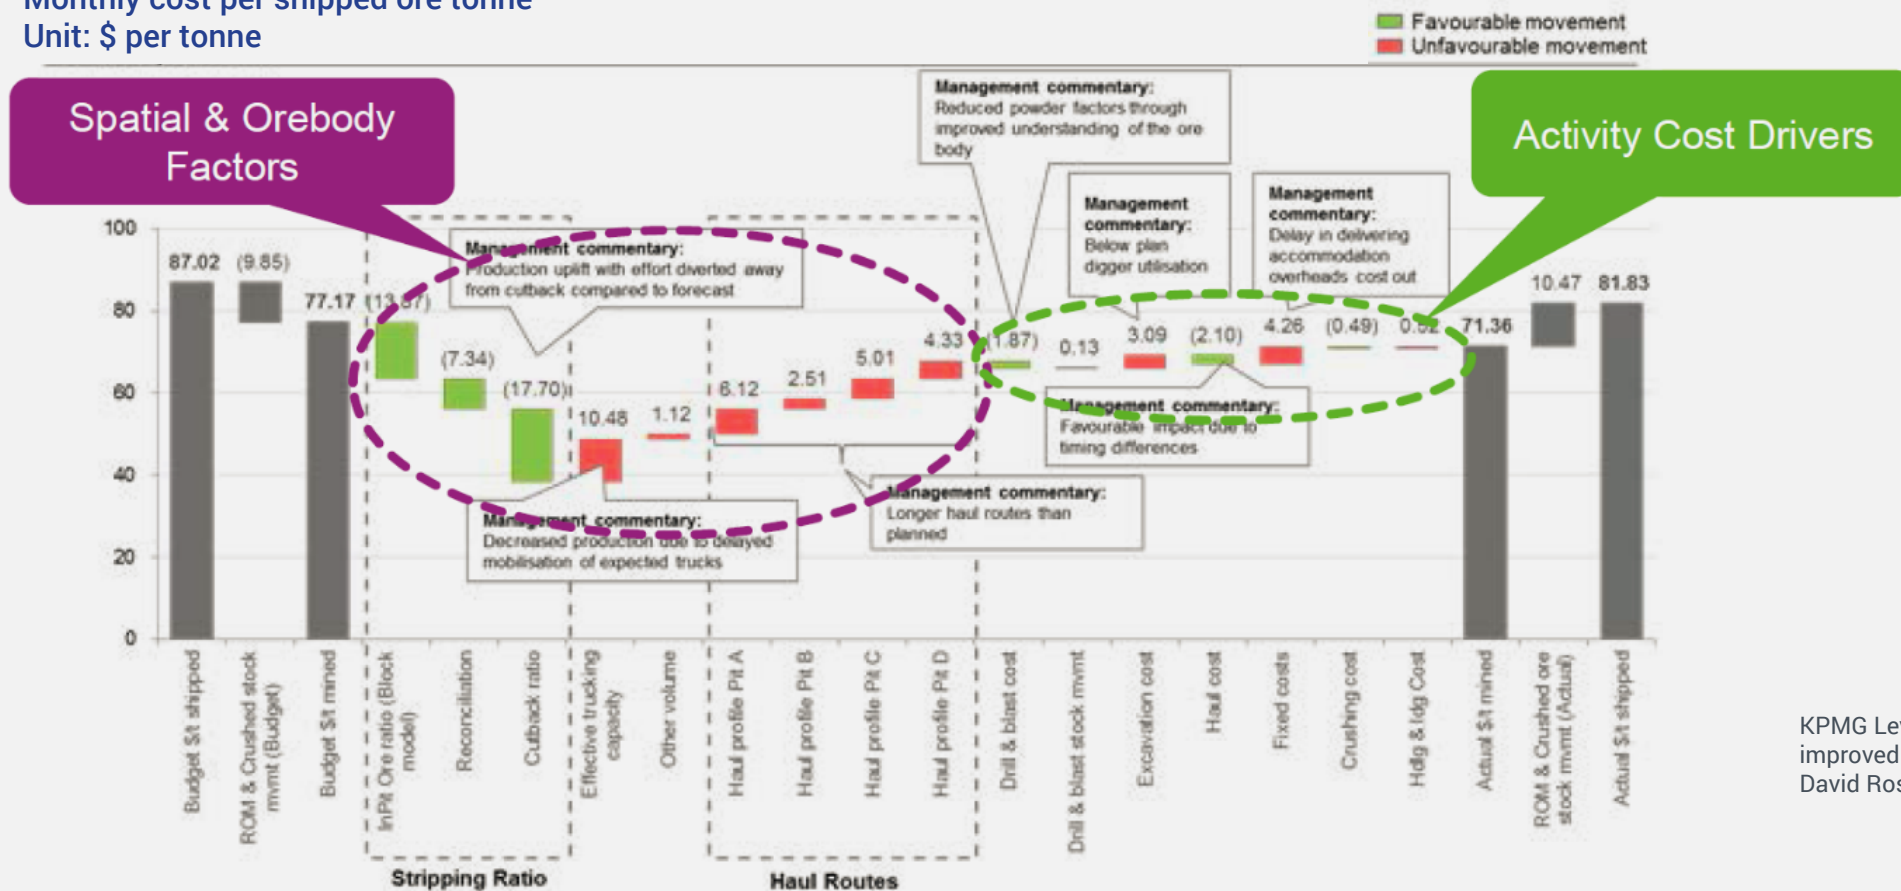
Monthly cost per shipped ore tonne
Unit: $ per tonne

Favourable movement
Unfavourable movement

Spatial & Orebody Factors

Activity Cost Drivers

Management commentary: Reduced powder factors through improved understanding of the ore body

Management commentary: Below plan digger utilisation

Management commentary: Delay in delivering accommodation overheads cost out

Management commentary: Production uplift with effort diverted away from cutback compared to forecast

Management commentary: Favourable impact due to timing differences

Management commentary: Longer haul routes than planned

Management commentary: Decreased production due to delayed mobilisation of expected trucks

100
80
60
40
20
0

87.02
(9.85)
77.17
(13.87)
(7.34)
(17.70)
10.48
1.12
6.12
2.51
5.01
4.33
(1.87)
0.13
3.09
(2.10)
4.26
(0.49)
0.52
71.36
10.47
81.83

Budget $/t shipped
ROM & Crushed stock mvmt (Budget)
Budget $/t mined
InPit Ore ratio (Block model)
Reconciliation
Cutback ratio
Effective trucking capacity
Other volume
Haul profile Pit A
Haul profile Pit B
Haul profile Pit C
Haul profile Pit D
Drill & blast cost
Drill & blast stock mvmt
Excavation cost
Haul cost
Fixed costs
Crushing cost
Hdlg & ldg Cost
Actual $/t mined
ROM & Crushed ore stock mvmt (Actual)
Actual $/t shipped

Stripping Ratio
Haul Routes

KPMG Le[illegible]
improved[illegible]
David Ros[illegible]